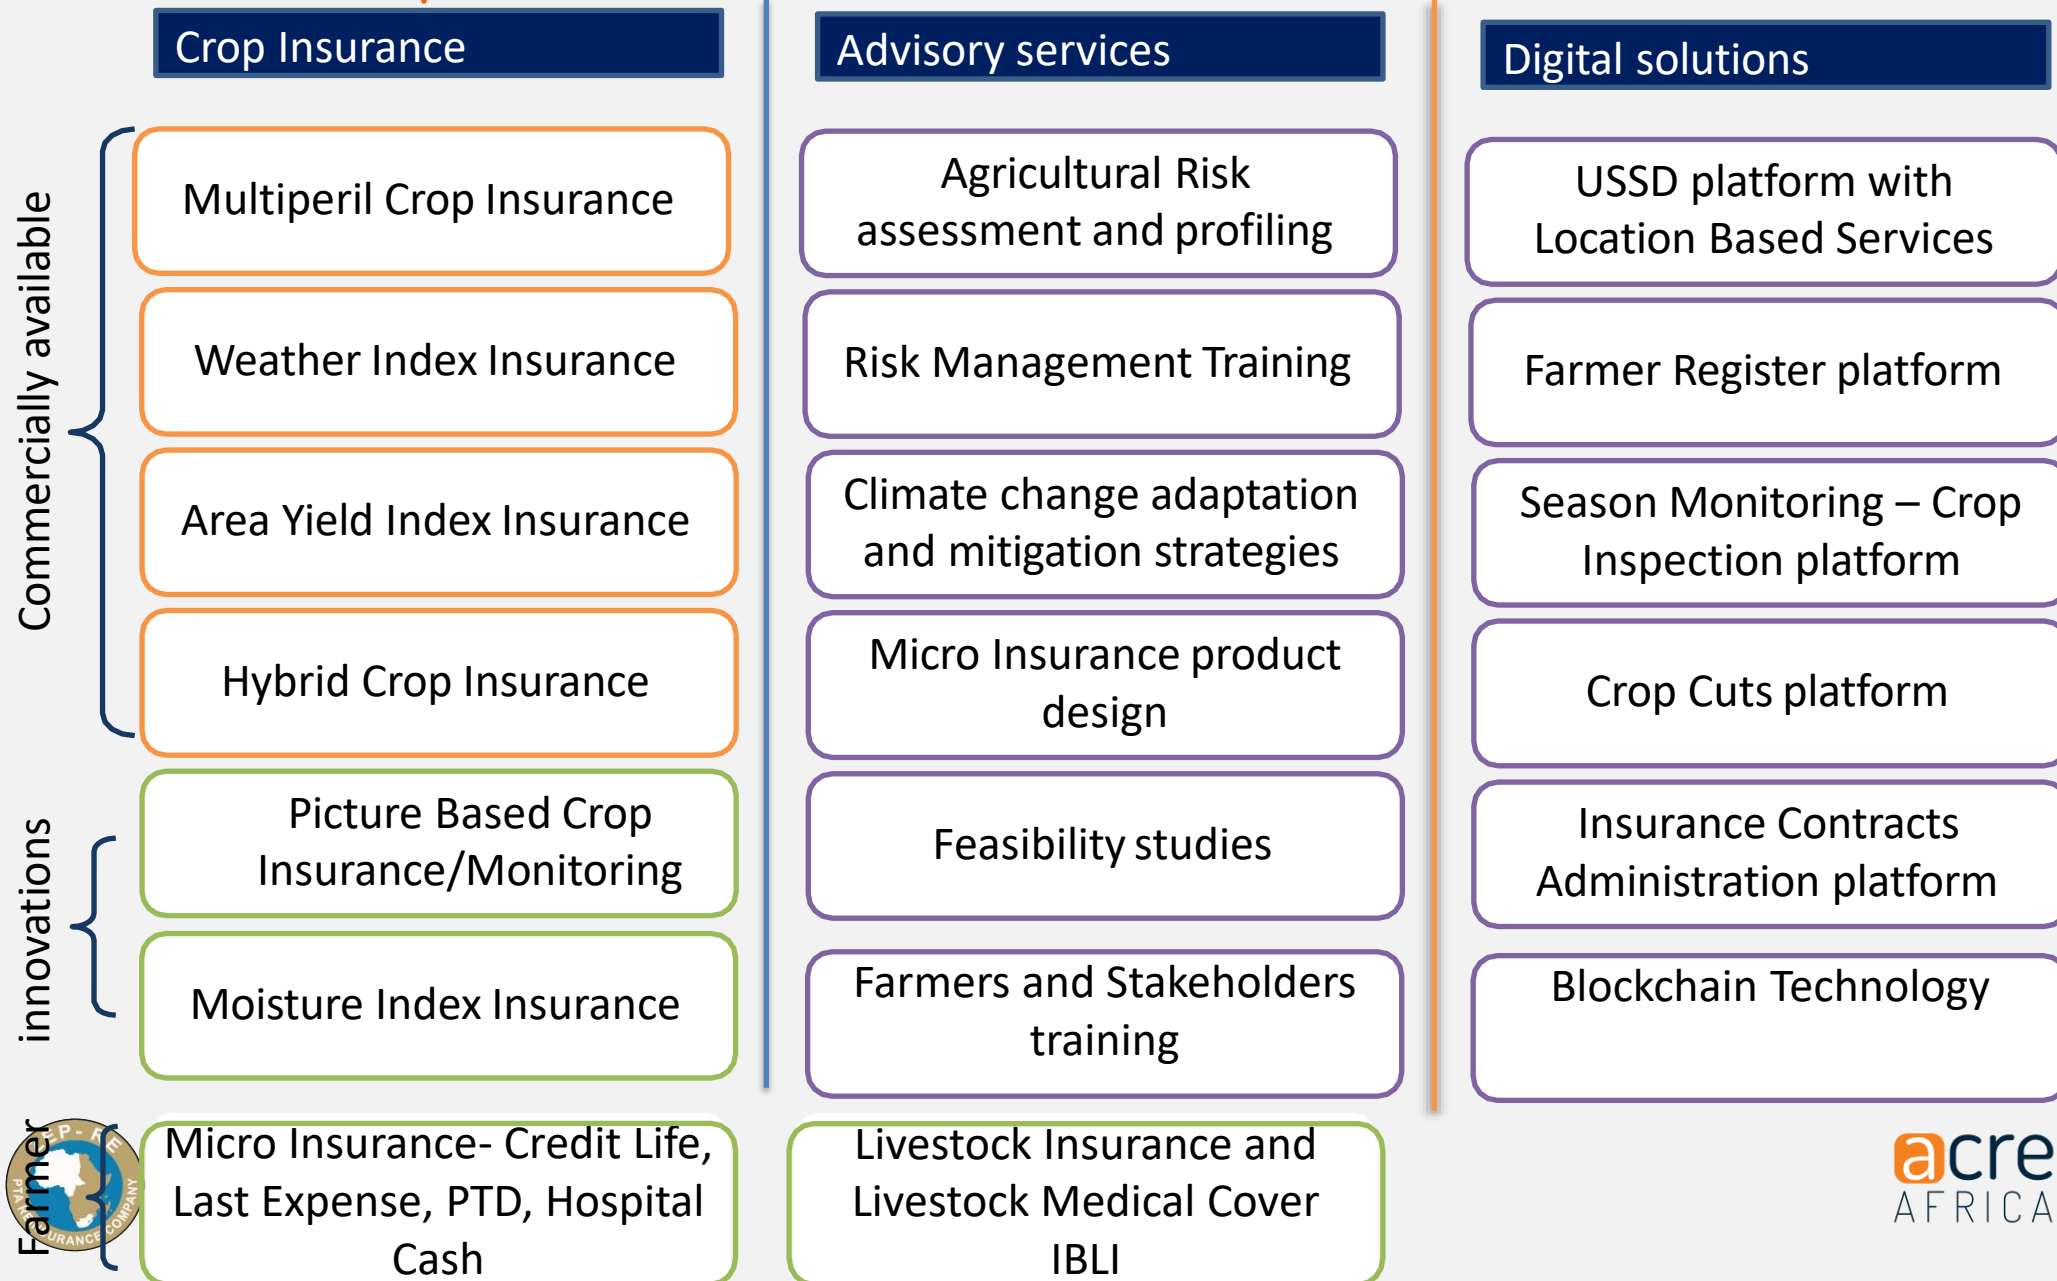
Crop Insurance

Advisory services

Digital solutions

Commercially available

Multiperil Crop Insurance

Weather Index Insurance

Area Yield Index Insurance

Hybrid Crop Insurance

innovations

Picture Based Crop Insurance/Monitoring

Moisture Index Insurance

Farmer

Micro Insurance- Credit Life, Last Expense, PTD, Hospital Cash

Agricultural Risk assessment and profiling

Risk Management Training

Climate change adaptation and mitigation strategies

Micro Insurance product design

Feasibility studies

Farmers and Stakeholders training

Livestock Insurance and Livestock Medical Cover IBLI

USSD platform with Location Based Services

Farmer Register platform

Season Monitoring – Crop Inspection platform

Crop Cuts platform

Insurance Contracts Administration platform

Blockchain Technology

acre AFRICA